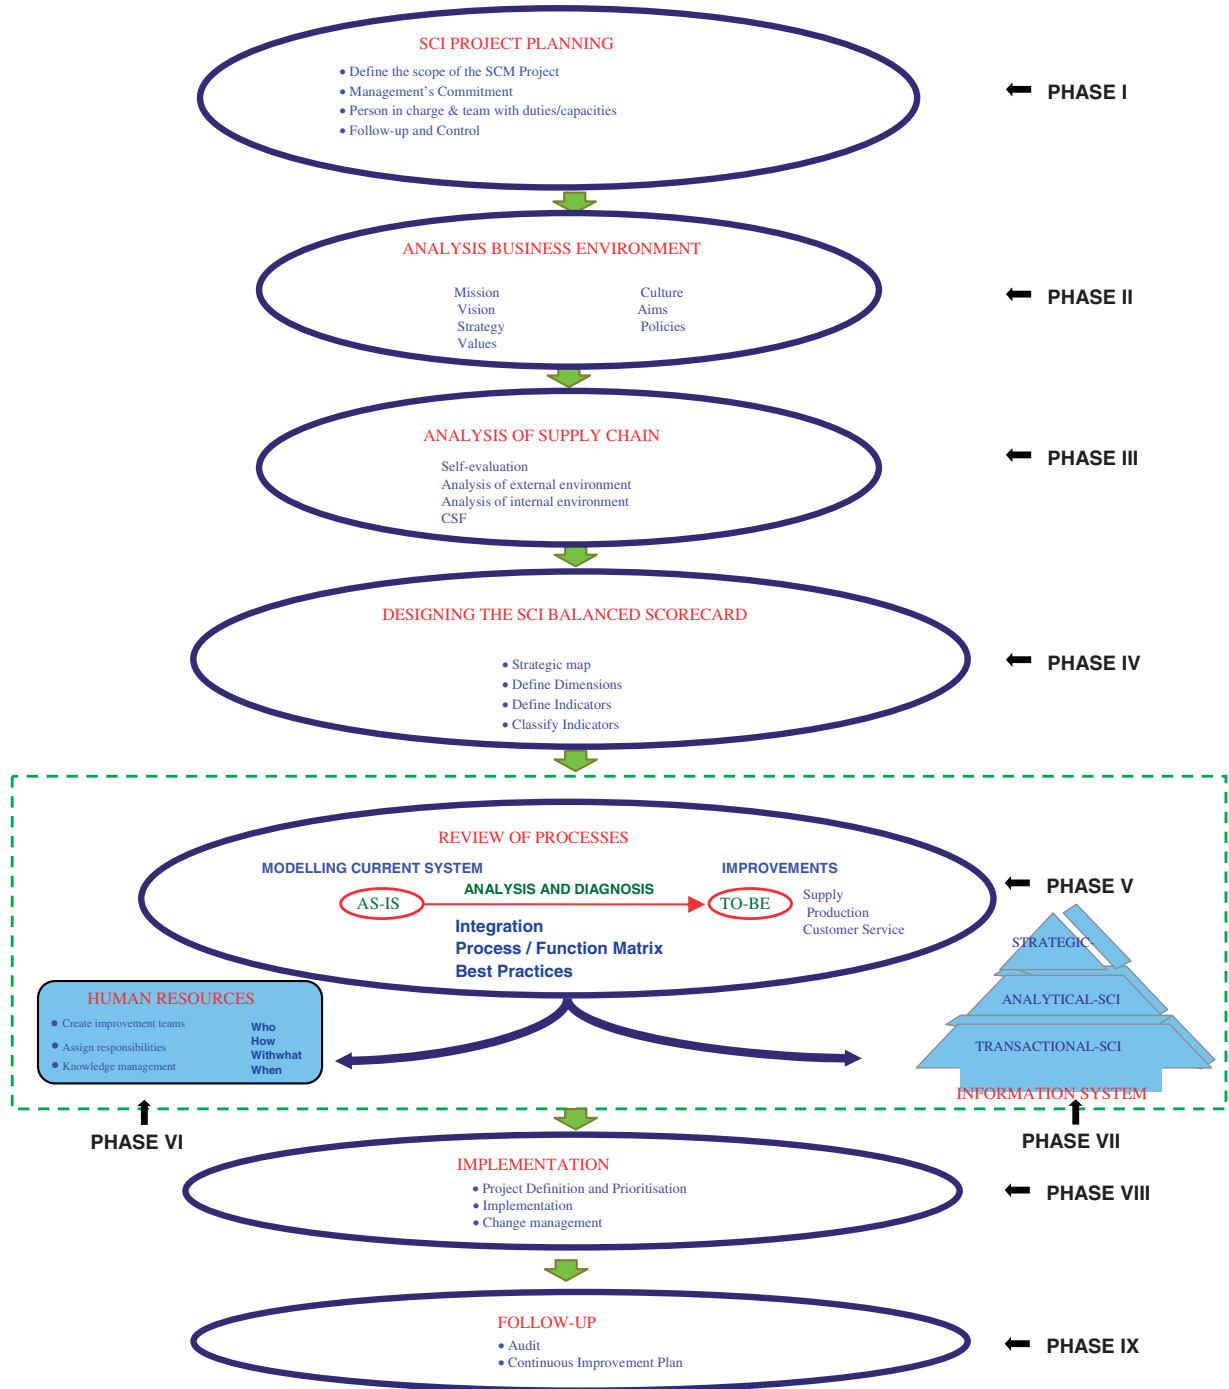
SCI PROJECT PLANNING
• Define the scope of the SCM Project
• Management's Commitment
• Person in charge & team with duties/capacities
• Follow-up and Control

PHASE I

ANALYSIS BUSINESS ENVIRONMENT
Mission
Vision
Strategy
Values
Culture
Aims
Policies

PHASE II

ANALYSIS OF SUPPLY CHAIN
Self-evaluation
Analysis of external environment
Analysis of internal environment
CSF

PHASE III

DESIGNING THE SCI BALANCED SCORECARD
• Strategic map
• Define Dimensions
• Define Indicators
• Classify Indicators

PHASE IV

REVIEW OF PROCESSES
MODELLING CURRENT SYSTEM
IMPROVEMENTS
ANALYSIS AND DIAGNOSIS
AS-IS
TO-BE
Supply
Production
Customer Service
Integration
Process / Function Matrix
Best Practices

PHASE V

HUMAN RESOURCES
• Create improvement teams
• Assign responsibilities
• Knowledge management
Who
How
Withwhat
When

STRATEGIC
ANALYTICAL-SCI
TRANSACTIONAL-SCI
INFORMATION SYSTEM

PHASE VI
PHASE VII

IMPLEMENTATION
• Project Definition and Prioritisation
• Implementation
• Change management

PHASE VIII

FOLLOW-UP
• Audit
• Continuous Improvement Plan

PHASE IX